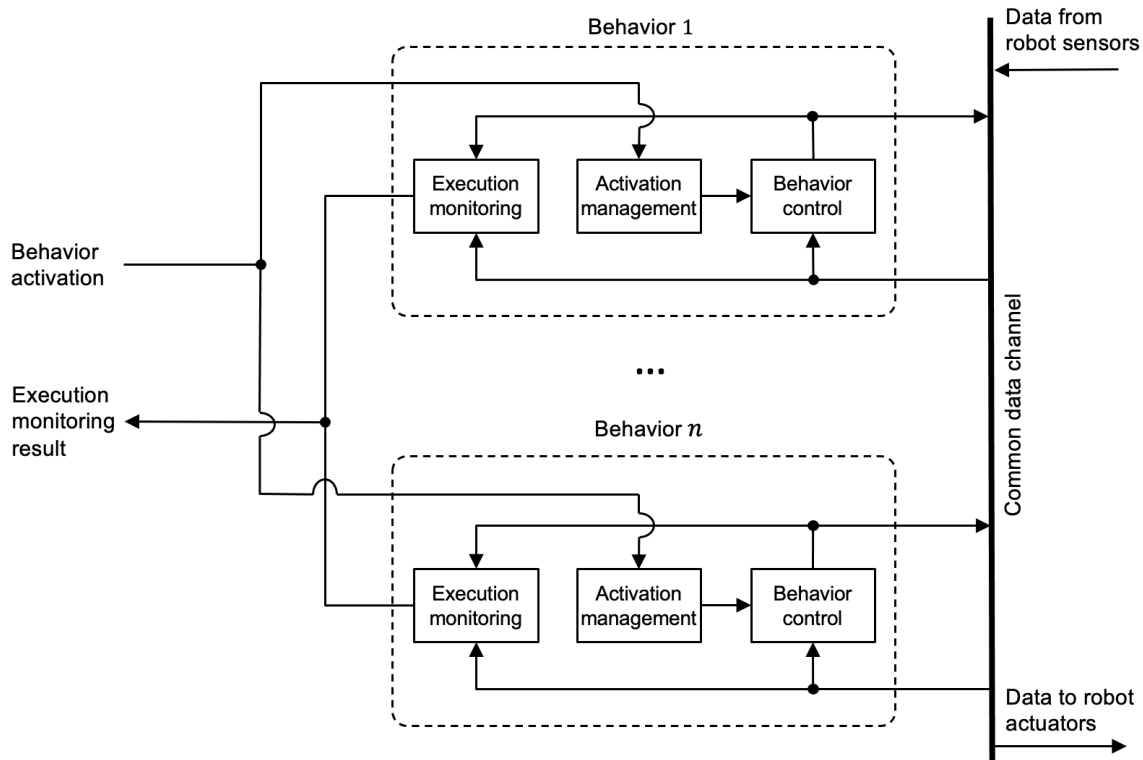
Behavior 1

Data from robot sensors

Execution monitoring

Activation management

Behavior control

Behavior activation

Execution monitoring result

...

Behavior $n$

Common data channel

Execution monitoring

Activation management

Behavior control

Data to robot actuators